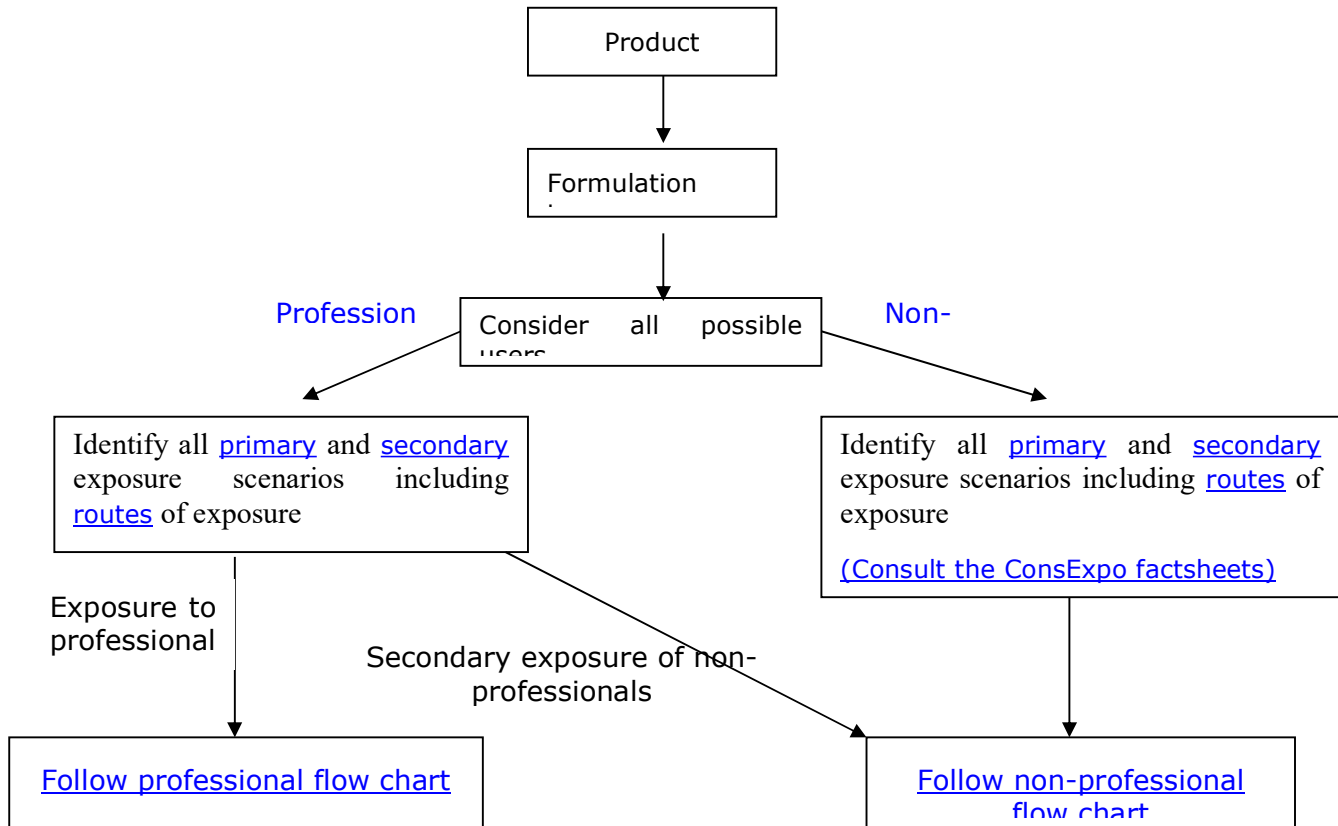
Product

Formulation

Profession

Consider all possible users

Non-

Identify all primary and secondary exposure scenarios including routes of exposure

Identify all primary and secondary exposure scenarios including routes of exposure

(Consult the ConsExpo factsheets)

Exposure to professional

Secondary exposure of non-professionals

Follow professional flow chart

Follow non-professional flow chart